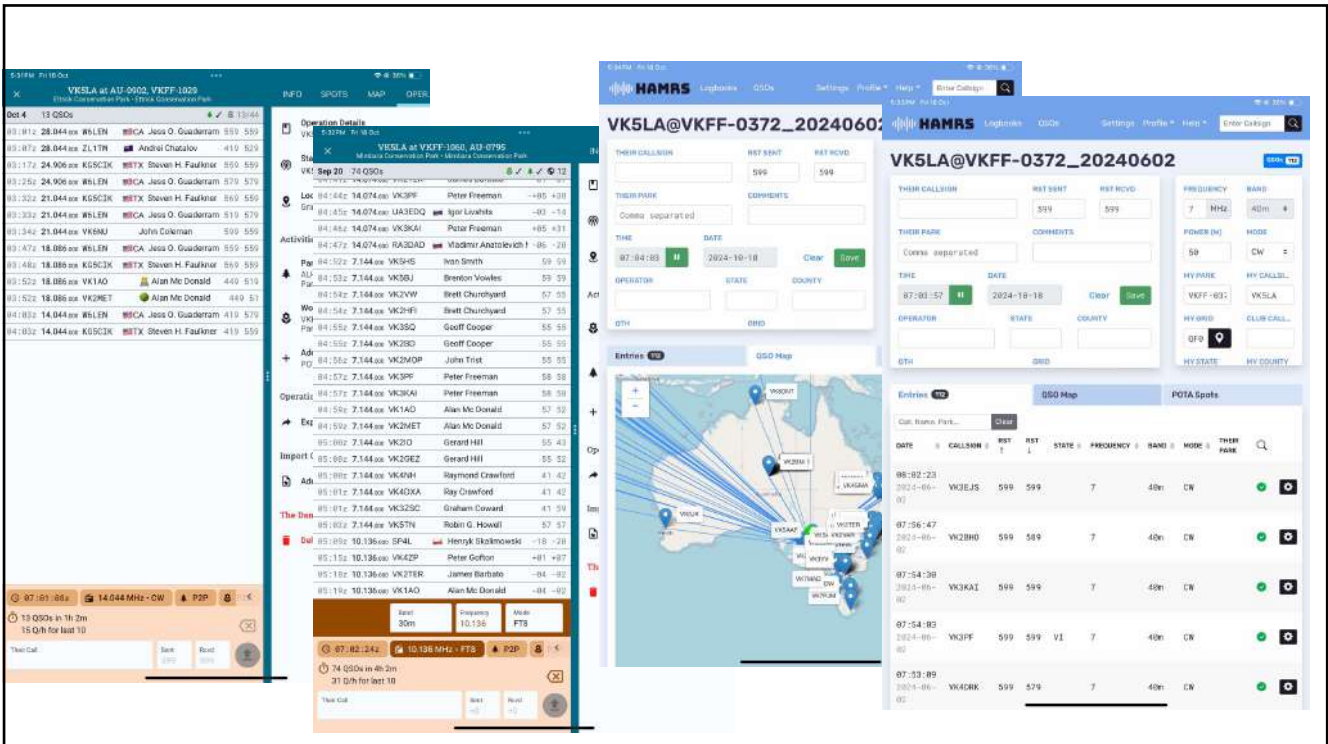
5:31PM Fri 18 Oct

VK5LA at AU-0902, VKFF-1029
Ettrick Conservation Park - Ettrick Conservation Park

INFO SPOTS MAP OPER

Oct 4 13 QSOs

| | | | | | |
|---|---|---|---|---|---|
| 03:01z | 28.044 | W6LEN | CA Jess O. Guaderram | 559 | 559 |
| 03:07z | 28.044 | ZL1TN | Andrei Chatalov | 419 | 529 |
| 03:17z | 24.906 | K5SCIK | TX Steven H. Faulkner | 559 | 559 |
| 03:25z | 24.906 | W6LEN | CA Jess O. Guaderram | 579 | 579 |
| 03:32z | 21.044 | K5SCIK | TX Steven H. Faulkner | 559 | 559 |
| 03:33z | 21.044 | W6LEN | CA Jess O. Guaderram | 519 | 579 |
| 03:34z | 21.044 | VK6NU | John Coleman | 559 | 559 |
| 03:47z | 18.086 | W6LEN | CA Jess O. Guaderram | 559 | 559 |
| 03:48z | 18.086 | K5SCIK | TX Steven H. Faulkner | 559 | 559 |
| 03:52z | 18.086 | VK1AO | Alan Mc Donald | 449 | 519 |
| 03:52z | 18.086 | VK2MET | Alan Mc Donald | 449 | 51 |
| 04:02z | 14.044 | W6LEN | CA Jess O. Guaderram | 419 | 579 |
| 04:03z | 14.044 | K5SCIK | TX Steven H. Faulkner | 419 | 559 |

07:01:08z 14.044 MHz - CW P2P
13 QSOs in 1h 2m
15 Q/h for last 10
Their Call Sent Rcvd

Operation Details
Activities
Operatio
Import
The Dan

5:32PM Fri 18 Oct

VK5LA at VKFF-1060, AU-0795
Mimbara Conservation Park - Mimbara Conservation Park

Sep 20 74 QSOs

| | | | | | |
|---|---|---|---|---|---|
| 04:44z | 14.074 | VK3PF | Peter Freeman | +05 | +30 |
| 04:45z | 14.074 | UA3EDQ | Igor Livshits | -03 | -14 |
| 04:46z | 14.074 | VK3KAI | Peter Freeman | +05 | +31 |
| 04:47z | 14.074 | RA3DAD | Vladimir Anatolevich | -06 | -20 |
| 04:52z | 7.144 | VK5HS | Ivan Smith | 59 | 59 |
| 04:53z | 7.144 | VK5BJ | Brenton Vowles | 59 | 59 |
| 04:54z | 7.144 | VK2VW | Brett Churchyard | 57 | 55 |
| 04:54z | 7.144 | VK2HFI | Brett Churchyard | 57 | 55 |
| 04:55z | 7.144 | VK3SQ | Geoff Cooper | 55 | 55 |
| 04:55z | 7.144 | VK2BD | Geoff Cooper | 55 | 55 |
| 04:56z | 7.144 | VK2MOP | John Trist | 55 | 55 |
| 04:57z | 7.144 | VK3PF | Peter Freeman | 58 | 58 |
| 04:57z | 7.144 | VK3KAI | Peter Freeman | 58 | 58 |
| 04:59z | 7.144 | VK1AO | Alan Mc Donald | 57 | 52 |
| 04:59z | 7.144 | VK2MET | Alan Mc Donald | 57 | 52 |
| 05:00z | 7.144 | VK2IO | Gerard Hill | 55 | 43 |
| 05:00z | 7.144 | VK2GEZ | Gerard Hill | 58 | 58 |
| 05:00z | 7.144 | VK4NH | Raymond Crawford | 41 | 42 |
| 05:01z | 7.144 | VK4DXA | Ray Crawford | 41 | 42 |
| 05:01z | 7.144 | VK3ZSC | Graham Coward | 41 | 42 |
| 05:02z | 7.144 | VK5TN | Robin G. Howell | 57 | 57 |
| 05:09z | 10.136 | SP4L | Henryk Skolimowski | -18 | -20 |
| 05:15z | 10.136 | VK4ZP | Peter Gofton | +01 | +07 |
| 05:18z | 10.136 | VK2TER | James Barbato | -04 | -02 |
| 05:19z | 10.136 | VK1AO | Alan Mc Donald | -04 | -02 |

Band 30m Frequency 10.136 Mode FT8
07:02:24z 10.136 MHz - FT8 P2P
74 QSOs in 4h 2m
31 Q/h for last 10
Their Call Sent Rcvd

HAMRS Logbooks QSOs Settings Profile Help Enter Callsign
VK5LA@VKFF-0372_2024060
THEIR CALLSIGN RST SENT 599 RST RCVD 599
THEIR PARK Comma separated COMMENTS
TIME 07:04:03 DATE 2024-10-18 Clear Save
OPERATOR STATE COUNTY
QTH GRID
Entries 112 QSO Map

HAMRS Logbooks QSOs Settings Profile Help Enter Callsign
VK5LA@VKFF-0372_20240602 QSOs 112
THEIR CALLSIGN RST SENT 599 RST RCVD 599 FREQUENCY 7 MHz BAND 40m
THEIR PARK Comma separated COMMENTS POWER (W) 50 MODE CW
TIME 07:03:57 DATE 2024-10-18 Clear Save MY PARK VKFF-03 MY CALLSI VK5LA
OPERATOR STATE COUNTY MY GRID QF0 CLUB CALL
QTH GRID MY STATE MY COUNTY
Entries 112 QSO Map POTA Spots
Call, Name, Park... Clear

| DATE | CALLSIGN | RST T | RST R | STATE | FREQUENCY | BAND | MODE | THEIR PARK |
|---|---|---|---|---|---|---|---|---|
| 08:02:23 2024-06-02 | VK3EJS | 599 | 599 | | 7 | 40m | CW | |
| 07:56:47 2024-06-02 | VK2BHO | 599 | 589 | | 7 | 40m | CW | |
| 07:54:30 2024-06-02 | VK3KAI | 599 | 599 | | 7 | 40m | CW | |
| 07:54:03 2024-06-02 | VK3PF | 599 | 599 | VI | 7 | 40m | CW | |
| 07:53:09 2024-06-02 | VK4CRK | 599 | 579 | | 7 | 40m | CW | |